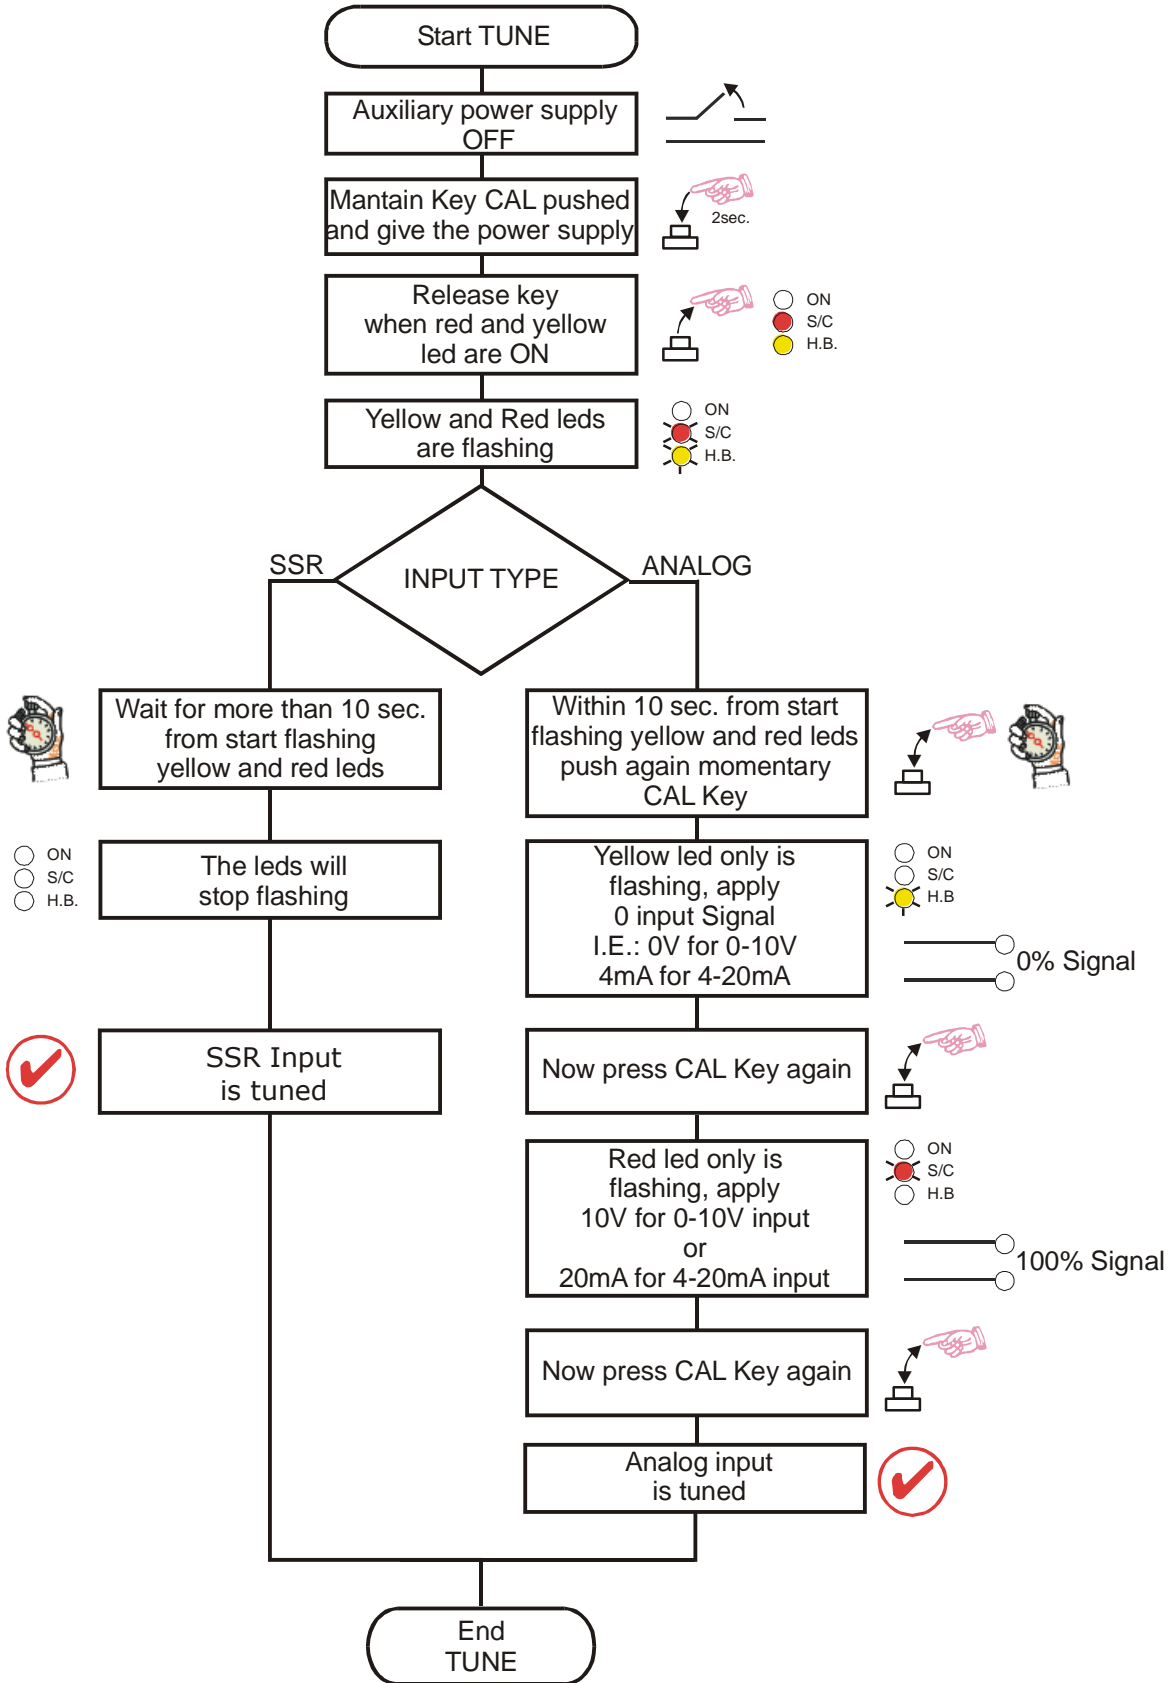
Start TUNE

Auxiliary power supply OFF

Mantain Key CAL pushed and give the power supply

2sec.

Release key when red and yellow led are ON

ON
S/C
H.B.

Yellow and Red leds are flashing

ON
S/C
H.B.

SSR

INPUT TYPE

ANALOG

Wait for more than 10 sec. from start flashing yellow and red leds

ON
S/C
H.B.

The leds will stop flashing

SSR Input is tuned

Within 10 sec. from start flashing yellow and red leds push again momentary CAL Key

Yellow led only is flashing, apply 0 input Signal I.E.: 0V for 0-10V 4mA for 4-20mA

ON
S/C
H.B

0% Signal

Now press CAL Key again

Red led only is flashing, apply 10V for 0-10V input or 20mA for 4-20mA input

ON
S/C
H.B

100% Signal

Now press CAL Key again

Analog input is tuned

End TUNE